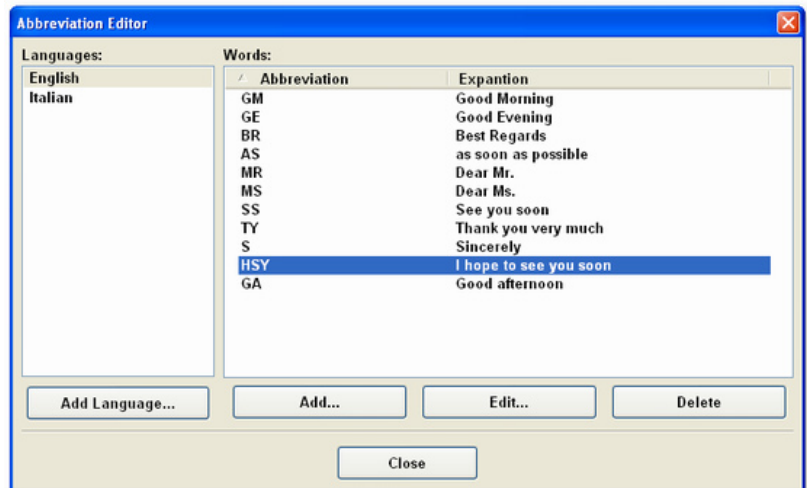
Abbreviation Editor

Languages:

English
Italian

Words:

| Abbreviation | Expantion |
|---|---|
| GM | Good Morning |
| GE | Good Evening |
| BR | Best Regards |
| AS | as soon as possible |
| MR | Dear Mr. |
| MS | Dear Ms. |
| SS | See you soon |
| TY | Thank you very much |
| S | Sincerely |
| HSY | I hope to see you soon |
| GA | Good afternoon |

Add Language...

Add...

Edit...

Delete

Close